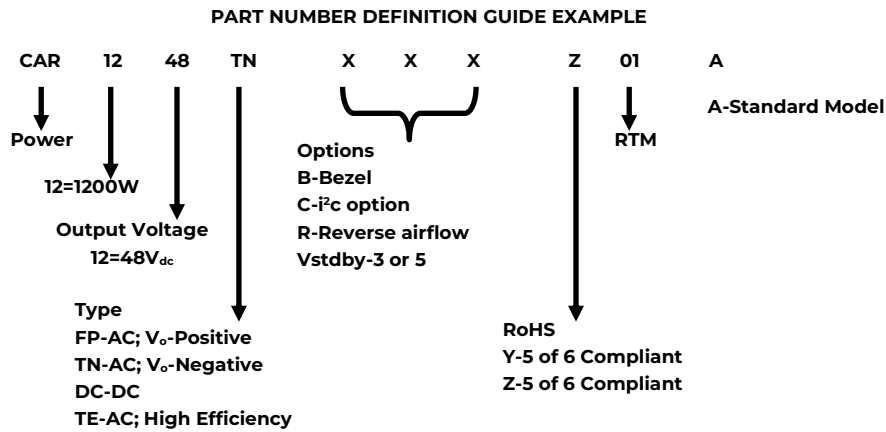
PART NUMBER DEFINITION GUIDE EXAMPLE

CAR 12 48 TN X X X Z 01 A

Power

12=1200W

Output Voltage
12=48V$_{dc}$

Type
FP-AC; V$_o$-Positive
TN-AC; V$_o$-Negative
DC-DC
TE-AC; High Efficiency

Options
B-Bezel
C-i$^2$c option
R-Reverse airflow
Vstdby-3 or 5

RoHS
Y-5 of 6 Compliant
Z-5 of 6 Compliant

RTM

A-Standard Model